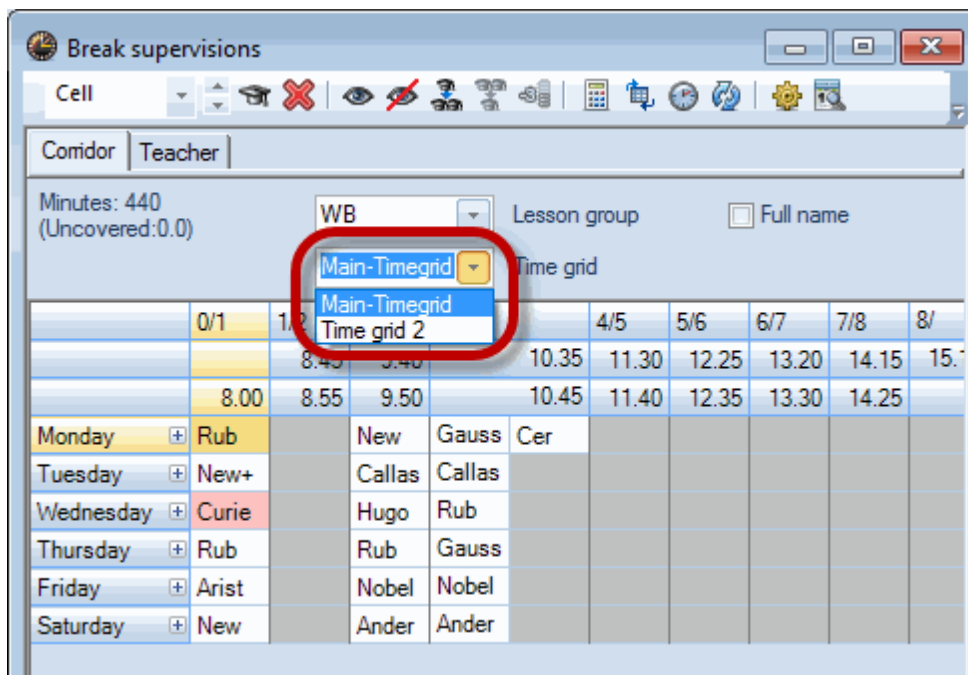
Break supervisions

Cell

Corridor | Teacher

Minutes: 440
(Uncovered:0.0)

WB

Lesson group

Full name

Main-Timegrid

Time grid

Main-Timegrid
Time grid 2

| | 0/1 | 1/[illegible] | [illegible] | | | 4/5 | 5/6 | 6/7 | 7/8 | 8/ |
|---|---|---|---|---|---|---|---|---|---|---|
| | | 8.45 | 9.40 | | 10.35 | 11.30 | 12.25 | 13.20 | 14.15 | 15.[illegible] |
| | 8.00 | 8.55 | 9.50 | | 10.45 | 11.40 | 12.35 | 13.30 | 14.25 | |
| Monday | Rub | | New | Gauss | Cer | | | | | |
| Tuesday | New+ | | Callas | Callas | | | | | | |
| Wednesday | Curie | | Hugo | Rub | | | | | | |
| Thursday | Rub | | Rub | Gauss | | | | | | |
| Friday | Arist | | Nobel | Nobel | | | | | | |
| Saturday | New | | Ander | Ander | | | | | | |